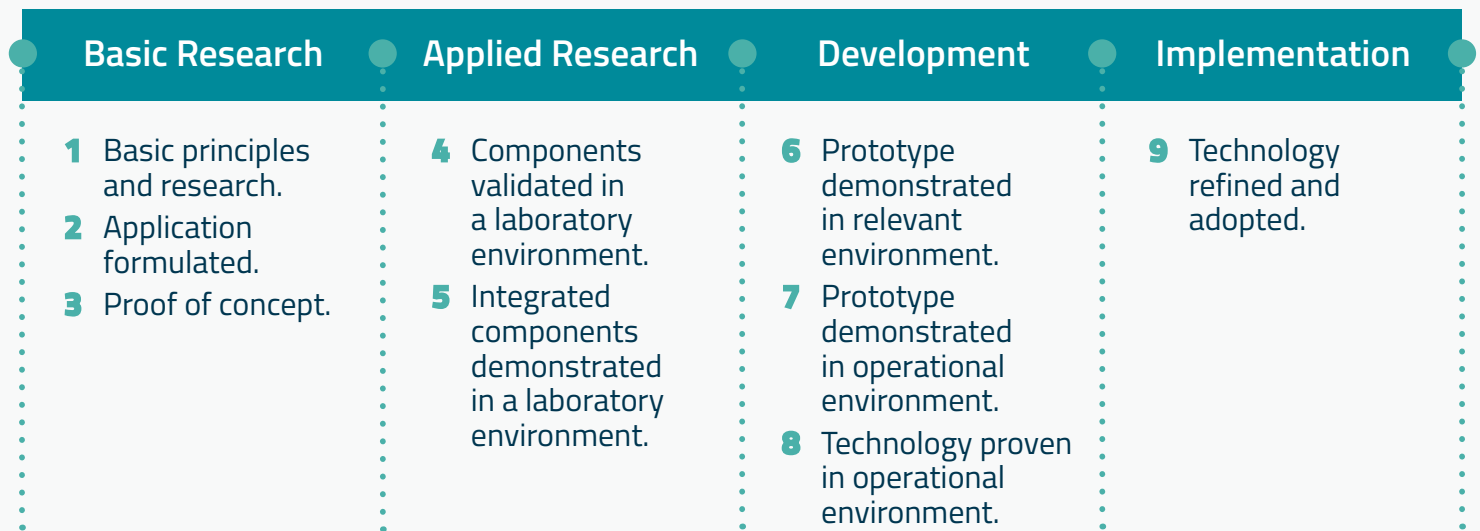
Basic Research

1 Basic principles and research.

2 Application formulated.

3 Proof of concept.

Applied Research

4 Components validated in a laboratory environment.

5 Integrated components demonstrated in a laboratory environment.

Development

6 Prototype demonstrated in relevant environment.

7 Prototype demonstrated in operational environment.

8 Technology proven in operational environment.

Implementation

9 Technology refined and adopted.